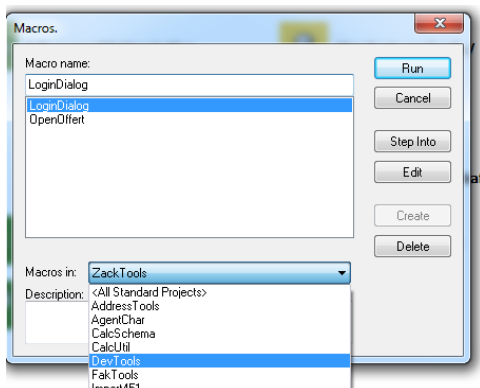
Macros.

Macro name:

LoginDialog

LoginDialog
OpenOffert

Run
Cancel
Step Into
Edit
Create
Delete

Macros in: ZackTools

Description:

<All Standard Projects>
AddressTools
AgentChar
CalcSchema
CalcUtil
DevTools
FakTools
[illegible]